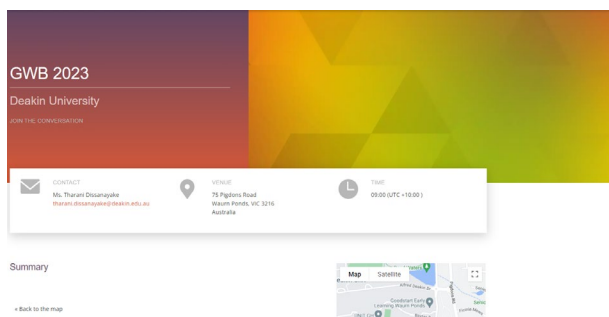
GWB 2023

Deakin University

JOIN THE CONVERSATION

CONTACT
Ms. Tharani Dissanayake
tharani.dissanayake@deakin.edu.au

VENUE
75 Pigdons Road
Waurn Ponds, VIC 3216
Australia

TIME
09:00 (UTC +10:00 )

Summary

« Back to the map

Map Satellite

Alfred Deakin Dr

Goodstart Early Learning Waurn Ponds

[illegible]